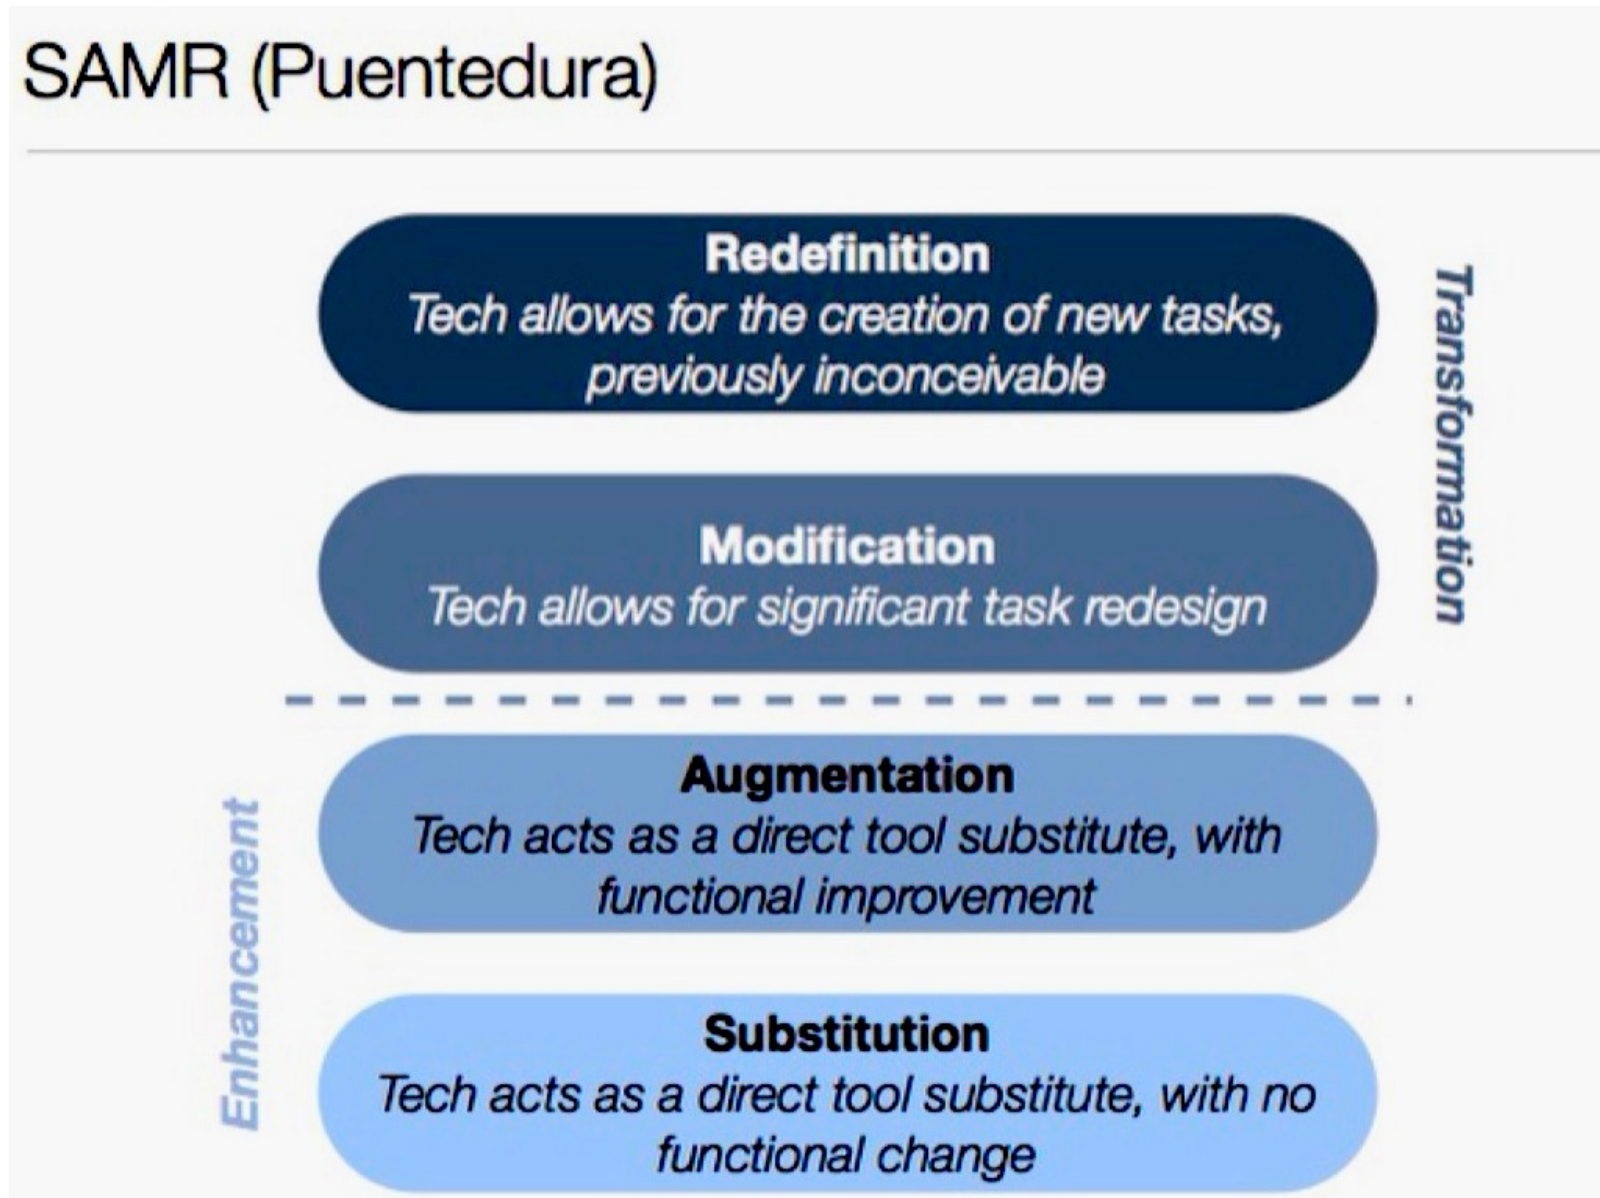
SAMR (Puentedura)

Redefinition
Tech allows for the creation of new tasks, previously inconceivable

Modification
Tech allows for significant task redesign

Transformation

Augmentation
Tech acts as a direct tool substitute, with functional improvement

Substitution
Tech acts as a direct tool substitute, with no functional change

Enhancement